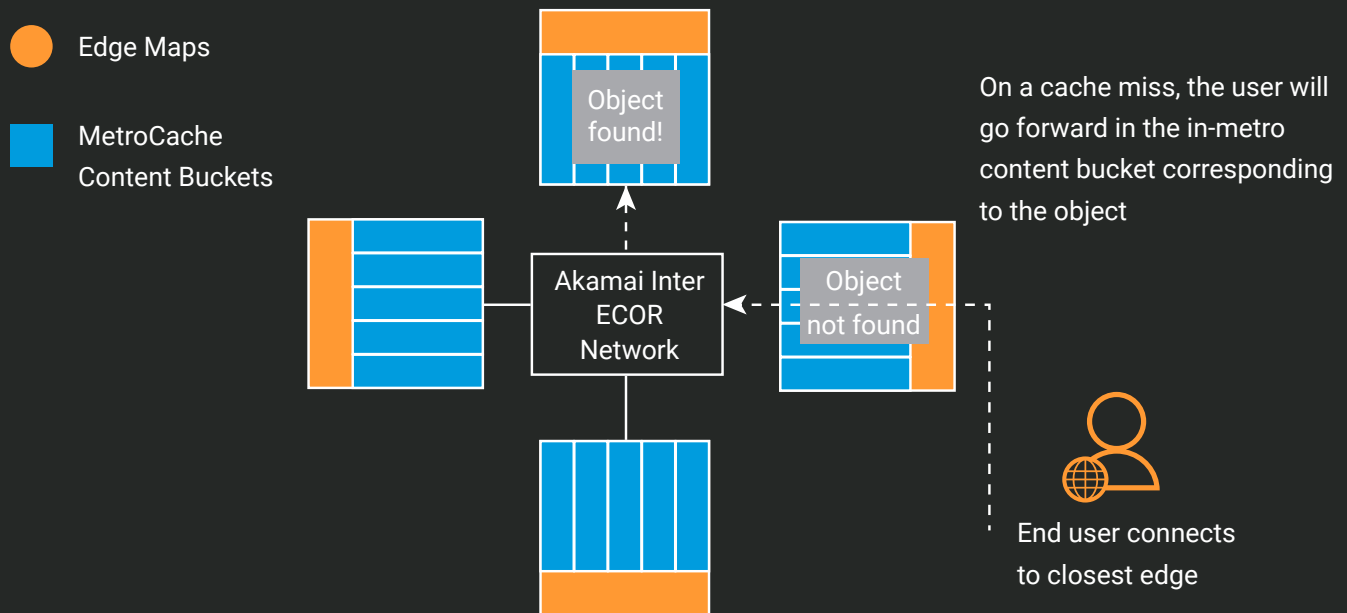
Edge Maps

MetroCache Content Buckets

Object found!

On a cache miss, the user will go forward in the in-metro content bucket corresponding to the object

Akamai Inter ECOR Network

Object not found

End user connects to closest edge